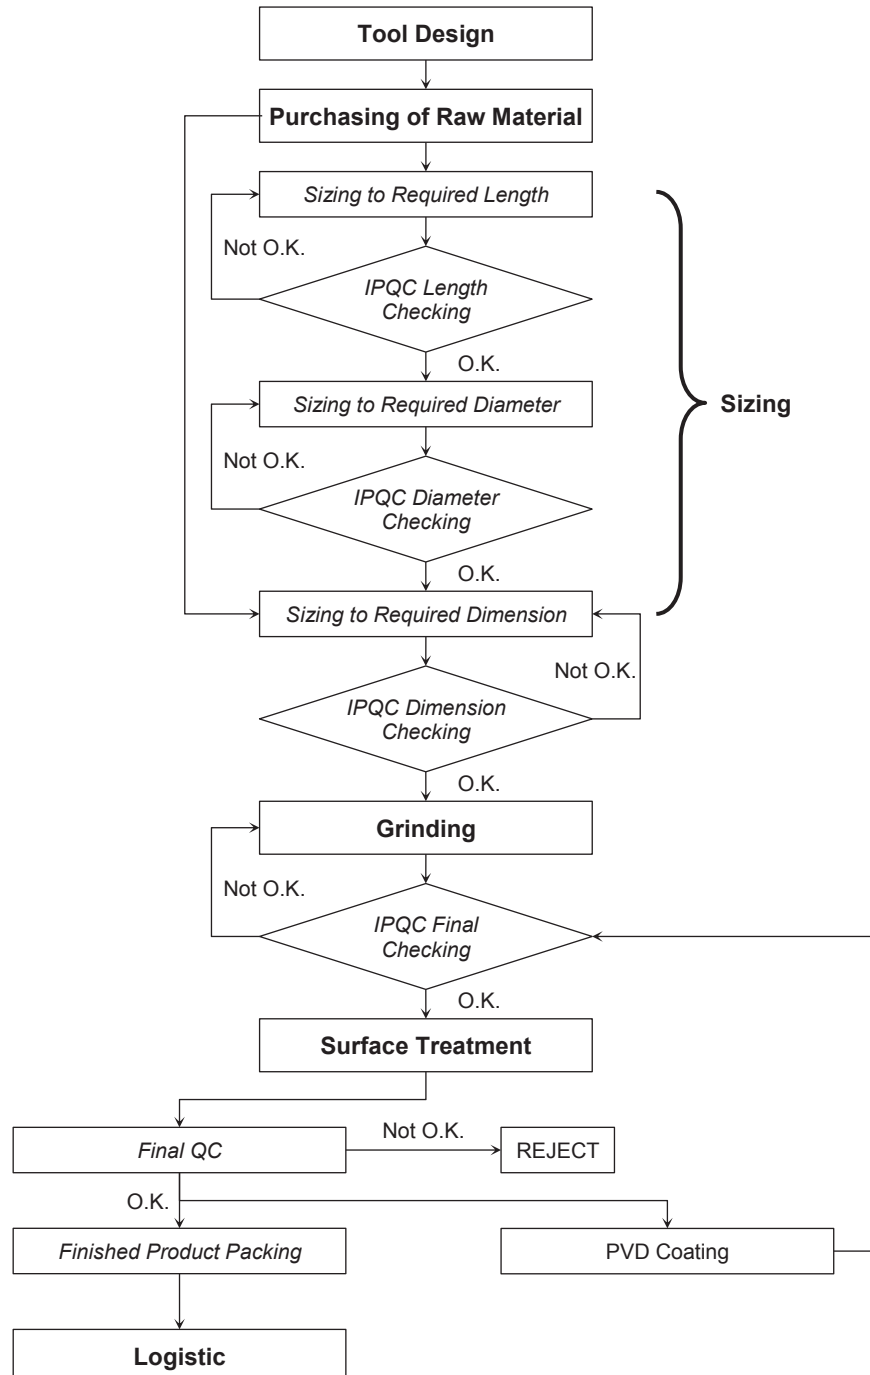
Tool Design

Purchasing of Raw Material

Sizing to Required Length

Not O.K.

IPQC Length Checking

O.K.

Sizing to Required Diameter

Not O.K.

IPQC Diameter Checking

O.K.

Sizing

Sizing to Required Dimension

Not O.K.

IPQC Dimension Checking

O.K.

Grinding

Not O.K.

IPQC Final Checking

O.K.

Surface Treatment

Final QC

Not O.K.

REJECT

O.K.

Finished Product Packing

PVD Coating

Logistic